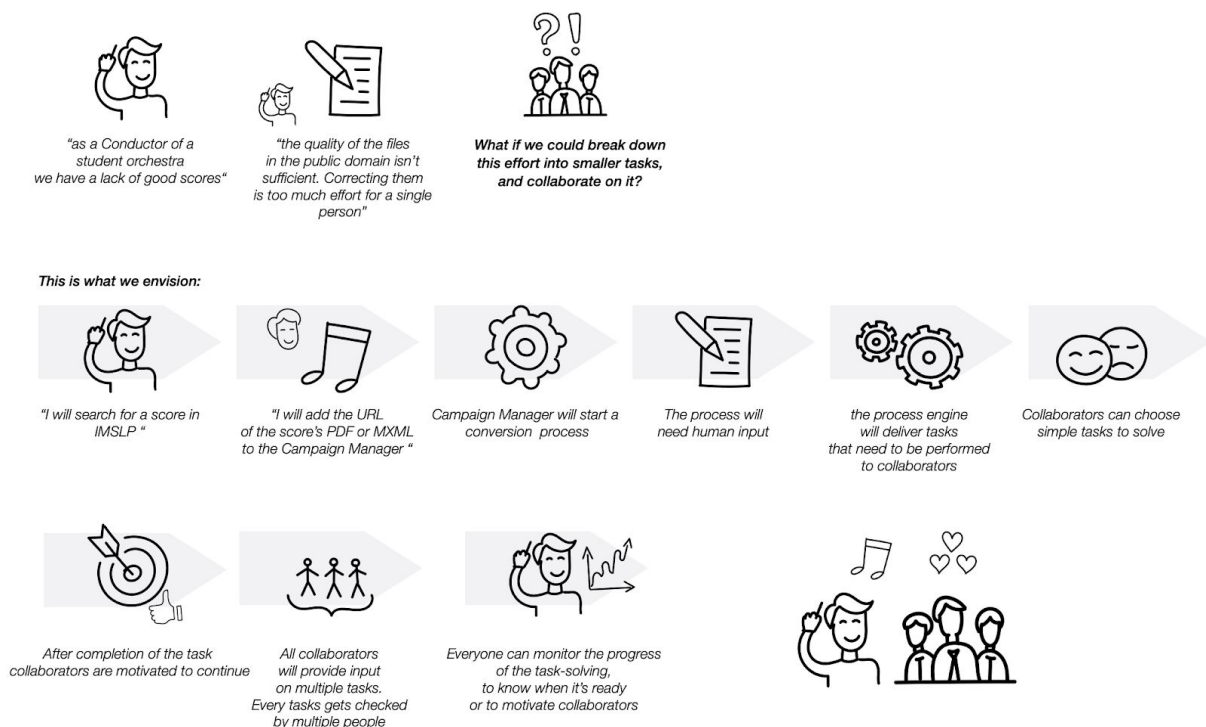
"as a Conductor of a student orchestra we have a lack of good scores"

"the quality of the files in the public domain isn't sufficient. Correcting them is too much effort for a single person"

What if we could break down this effort into smaller tasks, and collaborate on it?

This is what we envision:

"I will search for a score in IMSLP "

"I will add the URL of the score's PDF or MXML to the Campaign Manager "

Campaign Manager will start a conversion process

The process will need human input

the process engine will deliver tasks that need to be performed to collaborators

Collaborators can choose simple tasks to solve

After completion of the task collaborators are motivated to continue

All collaborators will provide input on multiple tasks. Every tasks gets checked by multiple people

Everyone can monitor the progress of the task-solving, to know when it's ready or to motivate collaborators